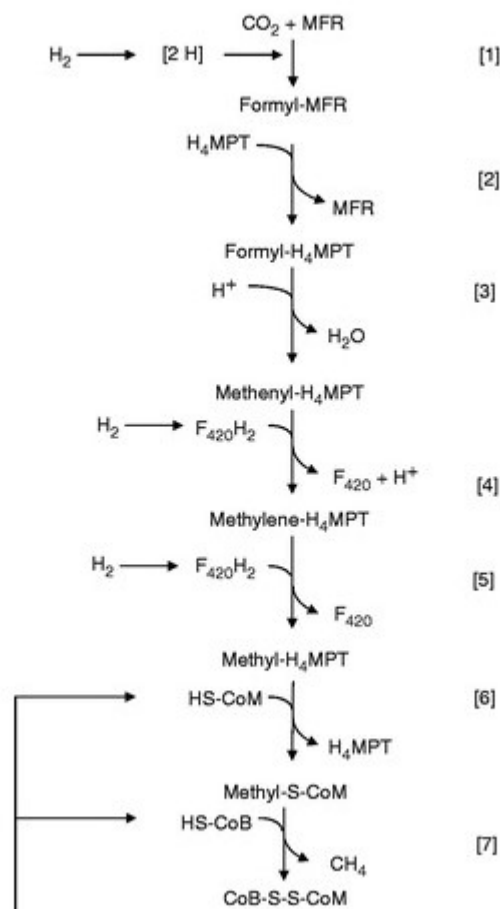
$CO_2$ + MFR

$H_2$ → [2 H] →

[1]

Formyl-MFR

$H_4$MPT

[2]

MFR

Formyl-$H_4$MPT

$H^+$

[3]

$H_2O$

Methenyl-$H_4$MPT

$H_2$ → $F_{420}H_2$

$F_{420}$ + $H^+$

[4]

Methylene-$H_4$MPT

$H_2$ → $F_{420}H_2$

[5]

$F_{420}$

Methyl-$H_4$MPT

HS-CoM

[6]

$H_4$MPT

Methyl-S-CoM

HS-CoB

[7]

$CH_4$

CoB-S-S-CoM